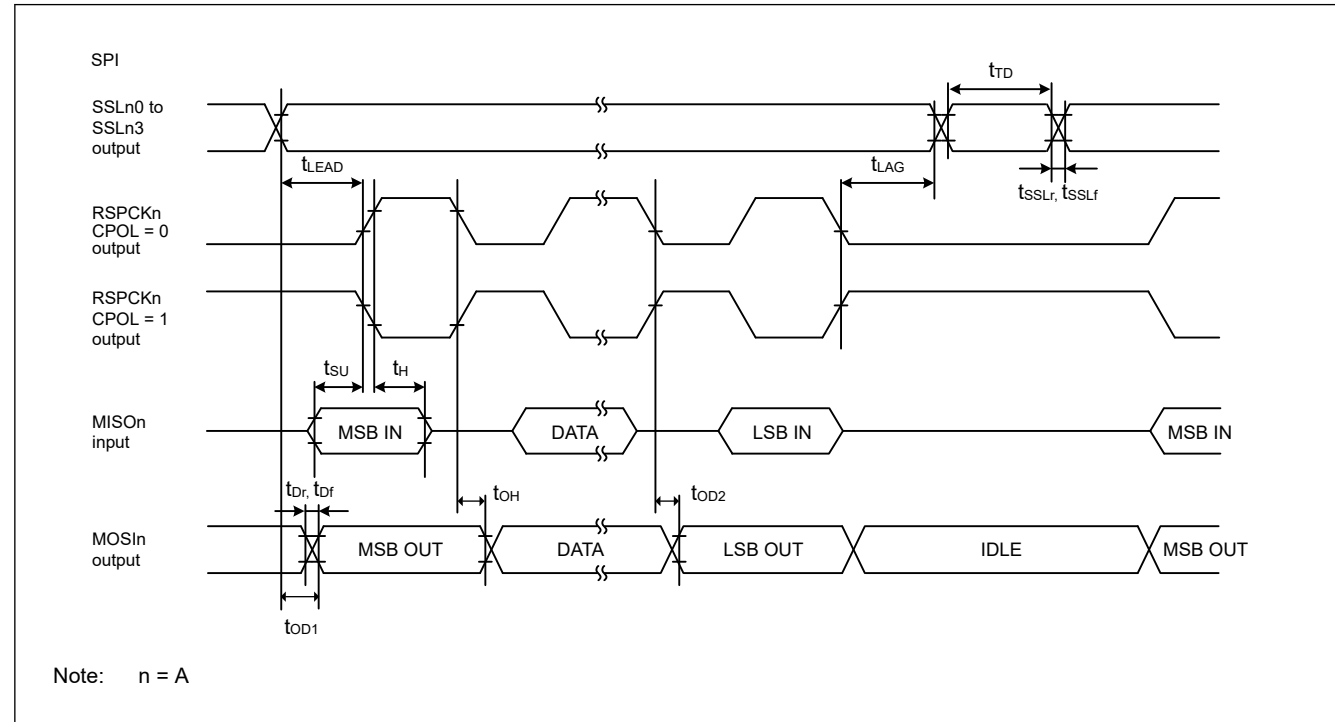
SPI

SSLn0 to SSLn3 output

$t_{TD}$

$t_{LEAD}$

$t_{LAG}$

$t_{SSLr}, t_{SSLf}$

RSPCKn CPOL = 0 output

RSPCKn CPOL = 1 output

$t_{SU}$

$t_{H}$

MISOn input

MSB IN

DATA

LSB IN

MSB IN

$t_{Dr}, t_{Df}$

$t_{OH}$

$t_{OD2}$

MOSIn output

MSB OUT

DATA

LSB OUT

IDLE

MSB OUT

$t_{OD1}$

Note: n = A